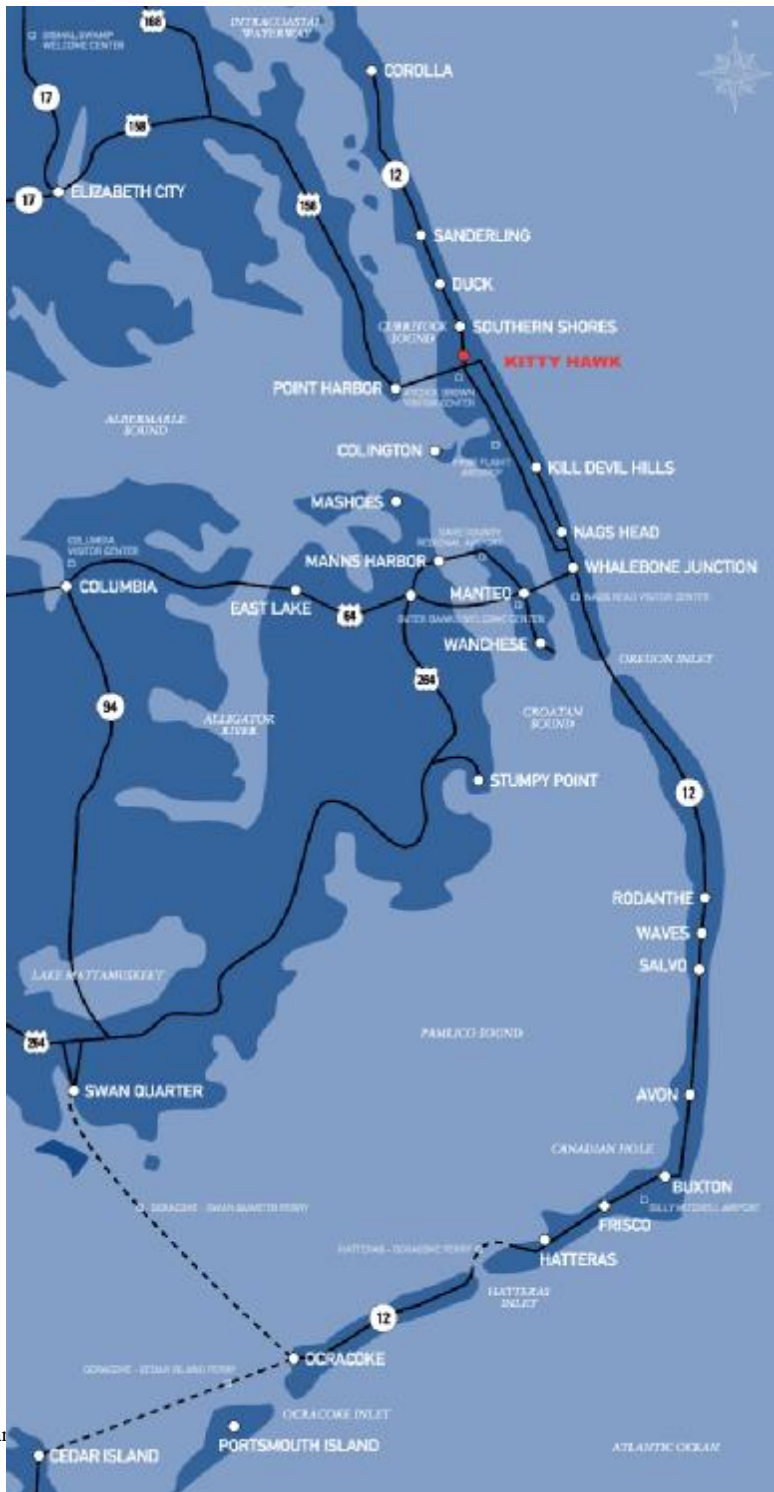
168
INTRACOASTAL WATERWAY
DISMAL SWAMP WELCOME CENTER
COROLLA
17
158
12
17
ELIZABETH CITY
158
SANDERLING
DUCK
CURRITUCK SOUND
SOUTHERN SHORES
KITTY HAWK
POINT HARBOR
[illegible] VISITOR CENTER
ALBEMARLE SOUND
COLINGTON
FIRST FLIGHT AIRPORT
KILL DEVIL HILLS
MASHOES
DARE COUNTY REGIONAL AIRPORT
NAGS HEAD
COLUMBIA VISITOR CENTER
MANNS HARBOR
WHALEBONE JUNCTION
COLUMBIA
EAST LAKE
64
MANTEO
NAGS HEAD VISITOR CENTER
OUTER BANKS WELCOME CENTER
WANCHESE
OREGON INLET
264
94
ALLIGATOR RIVER
CROATAN SOUND
STUMPY POINT
12
RODANTHE
WAVES
SALVO
LAKE MATTAMUSKEET
PAMLICO SOUND
264
SWAN QUARTER
AVON
CANADIAN HOLE
BUXTON
OCRACOKE - SWAN QUARTER FERRY
FRISCO
BILLY MITCHELL AIRPORT
HATTERAS - OCRACOKE FERRY
HATTERAS
HATTERAS INLET
12
OCRACOKE - CEDAR ISLAND FERRY
OCRACOKE
OCRACOKE INLET
PORTSMOUTH ISLAND
CEDAR ISLAND
ATLANTIC OCEAN